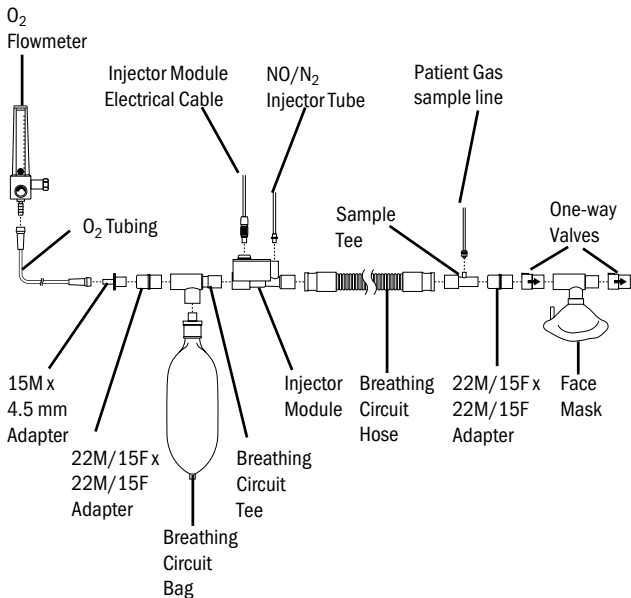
$O_2$ Flowmeter

Injector Module Electrical Cable

$NO/N_2$ Injector Tube

Patient Gas sample line

$O_2$ Tubing

Sample Tee

One-way Valves

15M x 4.5 mm Adapter

22M/15F x 22M/15F Adapter

Breathing Circuit Bag

Breathing Circuit Tee

Injector Module

Breathing Circuit Hose

22M/15F x 22M/15F Adapter

Face Mask